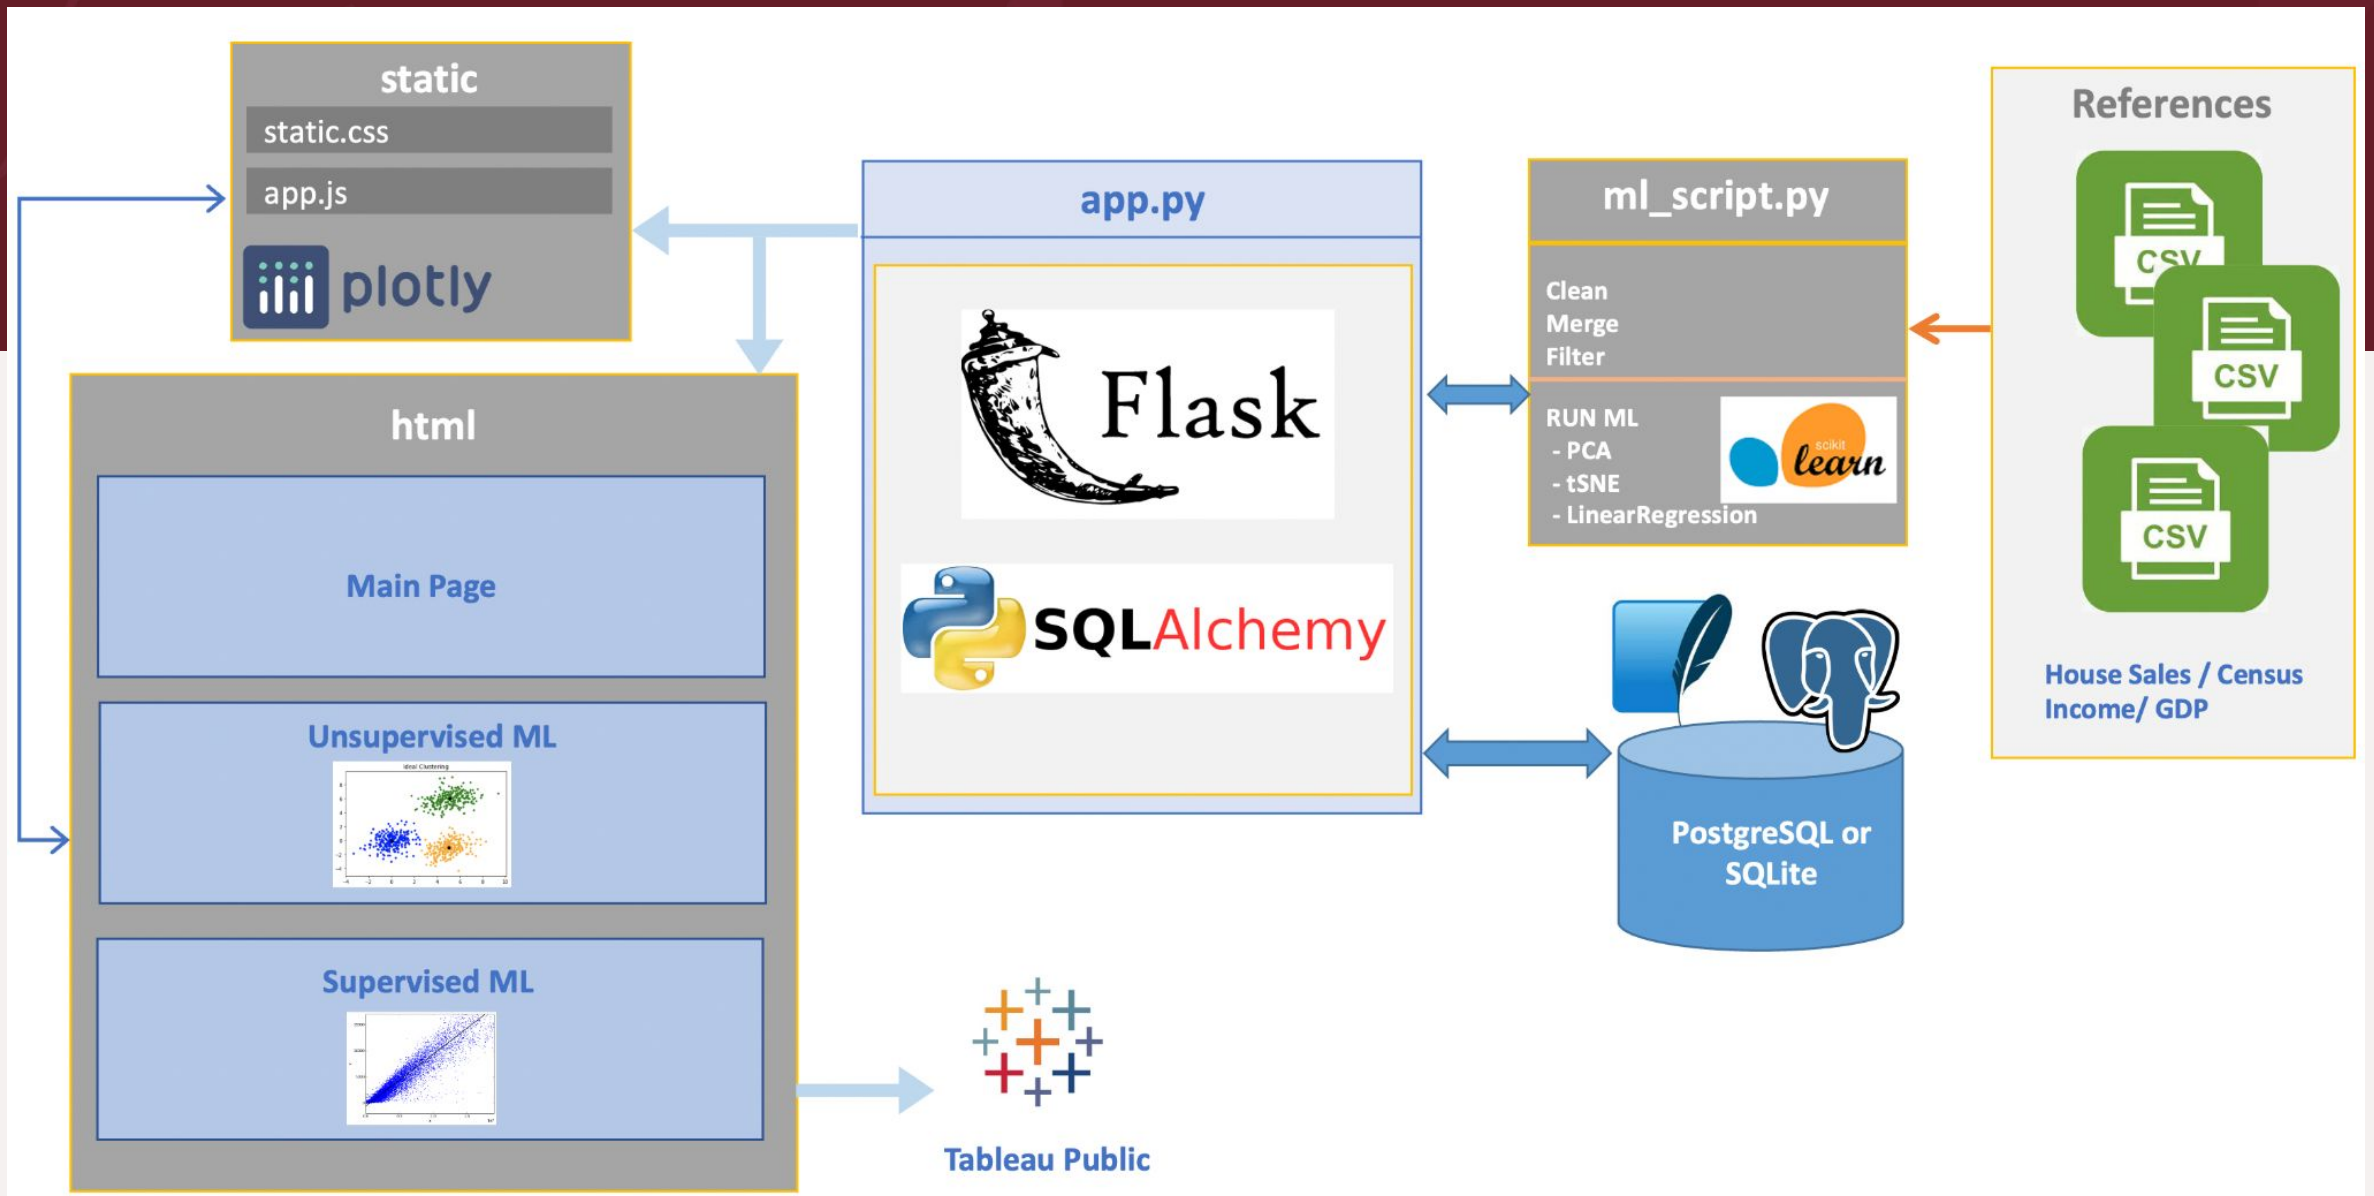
static
static.css
app.js
plotly

html
Main Page
Unsupervised ML
Ideal Clustering
Supervised ML

app.py
Flask
SQLAlchemy

ml_script.py
Clean
Merge
Filter
RUN ML
- PCA
- tSNE
- LinearRegression
scikit learn

PostgreSQL or SQLite

References
CSV
CSV
CSV
House Sales / Census Income/ GDP

Tableau Public